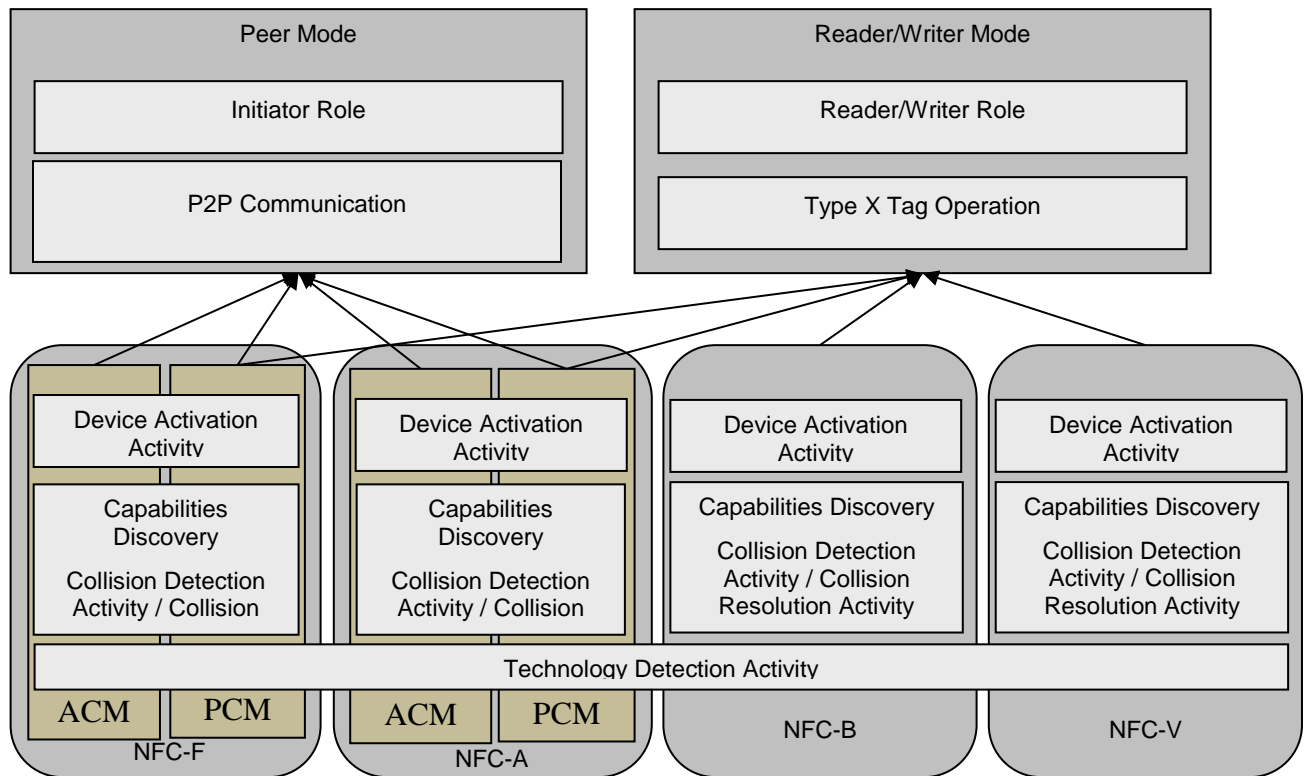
Peer Mode

Initiator Role

P2P Communication

Reader/Writer Mode

Reader/Writer Role

Type X Tag Operation

Device Activation Activity

Capabilities Discovery

Collision Detection Activity / Collision

Device Activation Activity

Capabilities Discovery

Collision Detection Activity / Collision

Device Activation Activity

Capabilities Discovery

Collision Detection Activity / Collision Resolution Activity

Device Activation Activity

Capabilities Discovery

Collision Detection Activity / Collision Resolution Activity

Technology Detection Activity

ACM

PCM

NFC-F

ACM

PCM

NFC-A

NFC-B

NFC-V